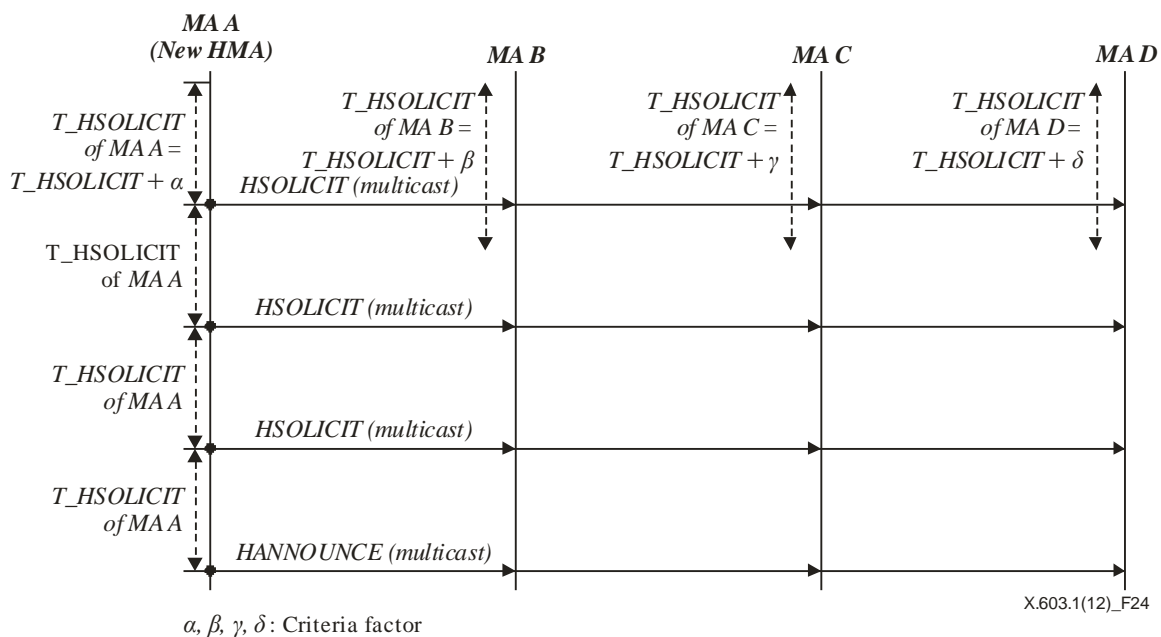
MA A
(New HMA)

MA B

MA C

MA D

T_HSOLICIT of MA A = T_HSOLICIT + $\alpha$

T_HSOLICIT of MA B = T_HSOLICIT + $\beta$

T_HSOLICIT of MA C = T_HSOLICIT + $\gamma$

T_HSOLICIT of MA D = T_HSOLICIT + $\delta$

HSOLICIT (multicast)

T_HSOLICIT of MA A

HSOLICIT (multicast)

T_HSOLICIT of MA A

HSOLICIT (multicast)

T_HSOLICIT of MA A

HANNOUNCE (multicast)

X.603.1(12)_F24

$\alpha$, $\beta$, $\gamma$, $\delta$ : Criteria factor